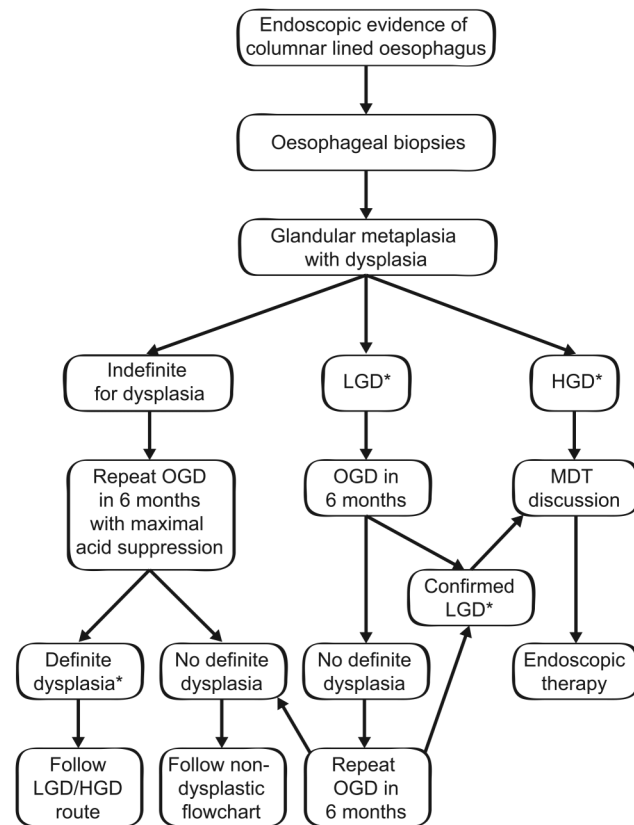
Endoscopic evidence of columnar lined oesophagus

Oesophageal biopsies

Glandular metaplasia with dysplasia

Indefinite for dysplasia

LGD*

HGD*

Repeat OGD in 6 months with maximal acid suppression

OGD in 6 months

MDT discussion

Confirmed LGD*

Definite dysplasia*

No definite dysplasia

No definite dysplasia

Endoscopic therapy

Follow LGD/HGD route

Follow non-dysplastic flowchart

Repeat OGD in 6 months